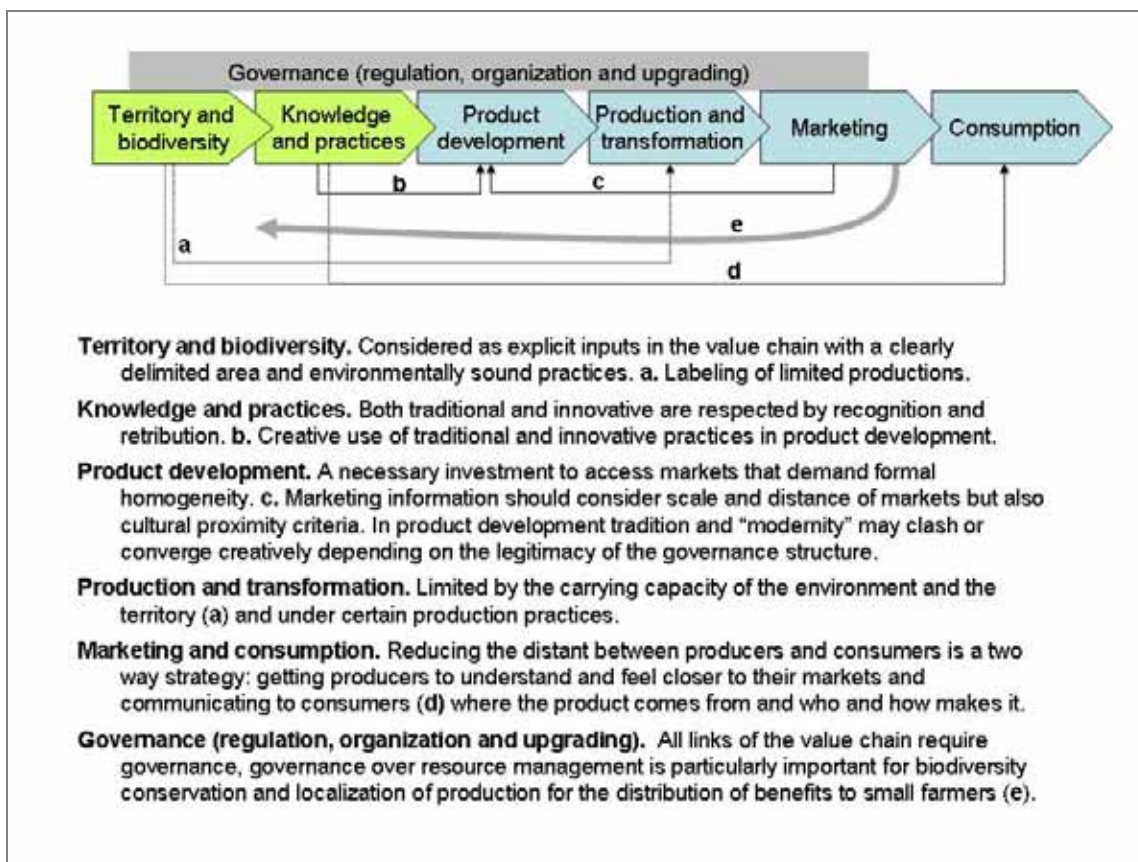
Governance (regulation, organization and upgrading)

Territory and biodiversity

Knowledge and practices

Product development

Production and transformation

Marketing

Consumption

b

c

e

a

d

**Territory and biodiversity.** Considered as explicit inputs in the value chain with a clearly delimited area and environmentally sound practices. **a.** Labeling of limited productions.

**Knowledge and practices.** Both traditional and innovative are respected by recognition and retribution. **b.** Creative use of traditional and innovative practices in product development.

**Product development.** A necessary investment to access markets that demand formal homogeneity. **c.** Marketing information should consider scale and distance of markets but also cultural proximity criteria. In product development tradition and "modernity" may clash or converge creatively depending on the legitimacy of the governance structure.

**Production and transformation.** Limited by the carrying capacity of the environment and the territory (**a**) and under certain production practices.

**Marketing and consumption.** Reducing the distant between producers and consumers is a two way strategy: getting producers to understand and feel closer to their markets and communicating to consumers (**d**) where the product comes from and who and how makes it.

**Governance (regulation, organization and upgrading).** All links of the value chain require governance, governance over resource management is particularly important for biodiversity conservation and localization of production for the distribution of benefits to small farmers (**e**).